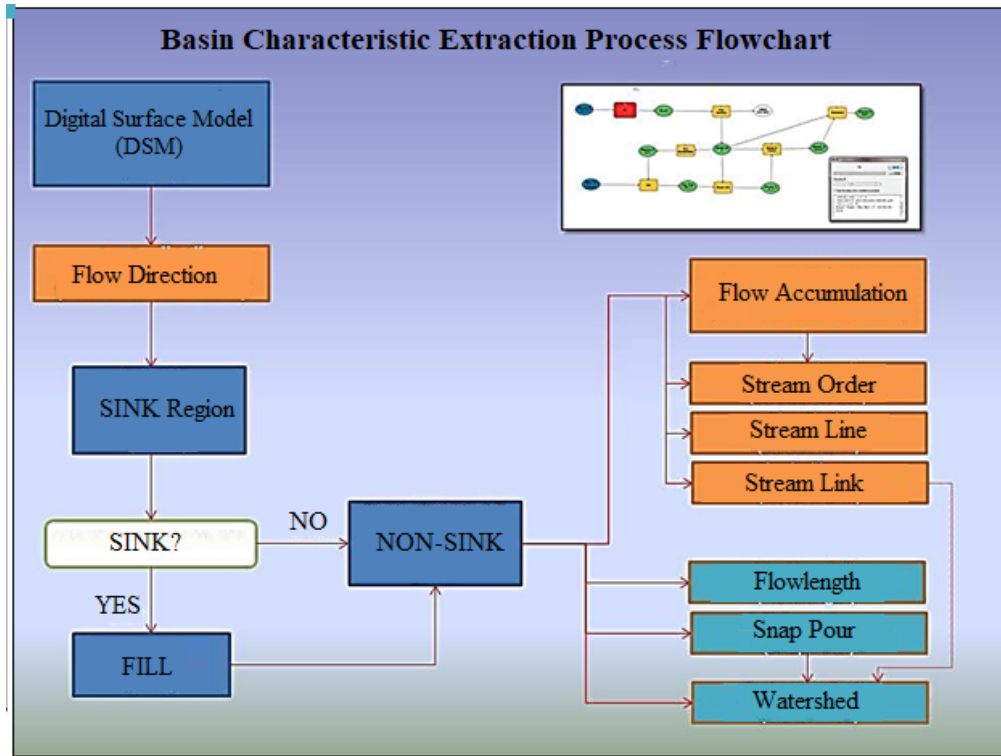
Basin Characteristic Extraction Process Flowchart

Digital Surface Model (DSM)

Flow Direction

SINK Region

SINK?

NO

YES

NON-SINK

FILL

Flow Accumulation

Stream Order

Stream Line

Stream Link

Flowlength

Snap Pour

Watershed